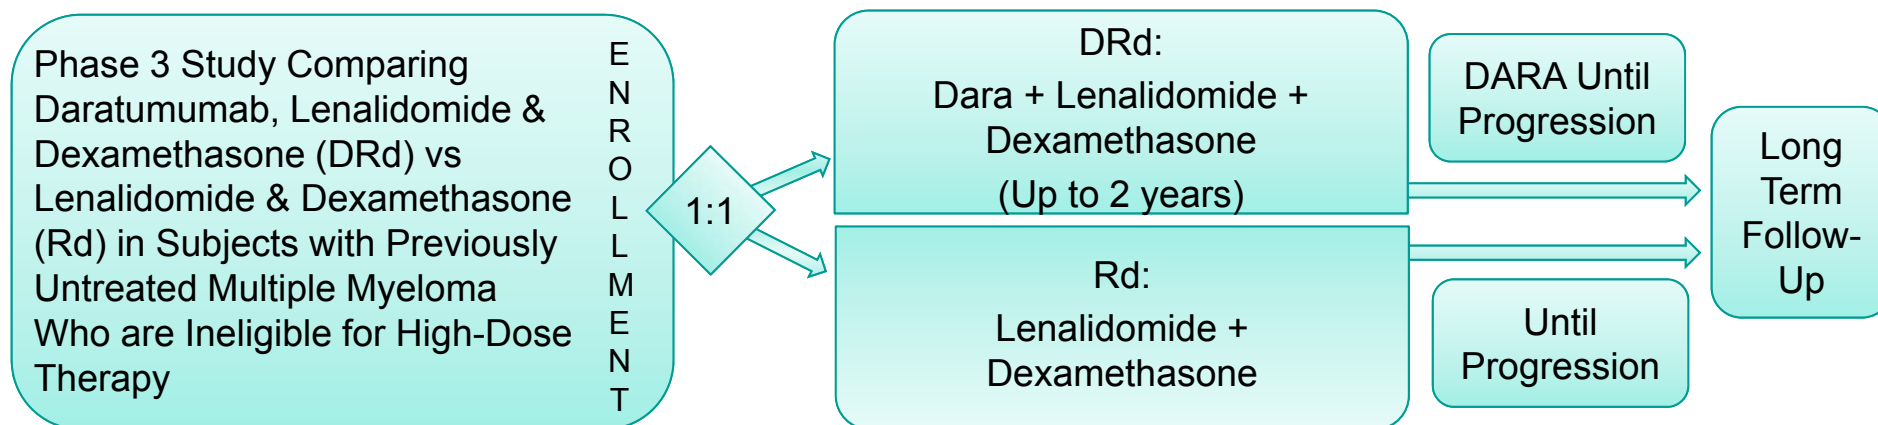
Phase 3 Study Comparing Daratumumab, Lenalidomide & Dexamethasone (DRd) vs Lenalidomide & Dexamethasone (Rd) in Subjects with Previously Untreated Multiple Myeloma Who are Ineligible for High-Dose Therapy

E
N
R
O
L
L
M
E
N
T

1:1

DRd:
Dara + Lenalidomide + Dexamethasone
(Up to 2 years)

DARA Until Progression

Rd:
Lenalidomide + Dexamethasone

Until Progression

Long Term Follow-Up